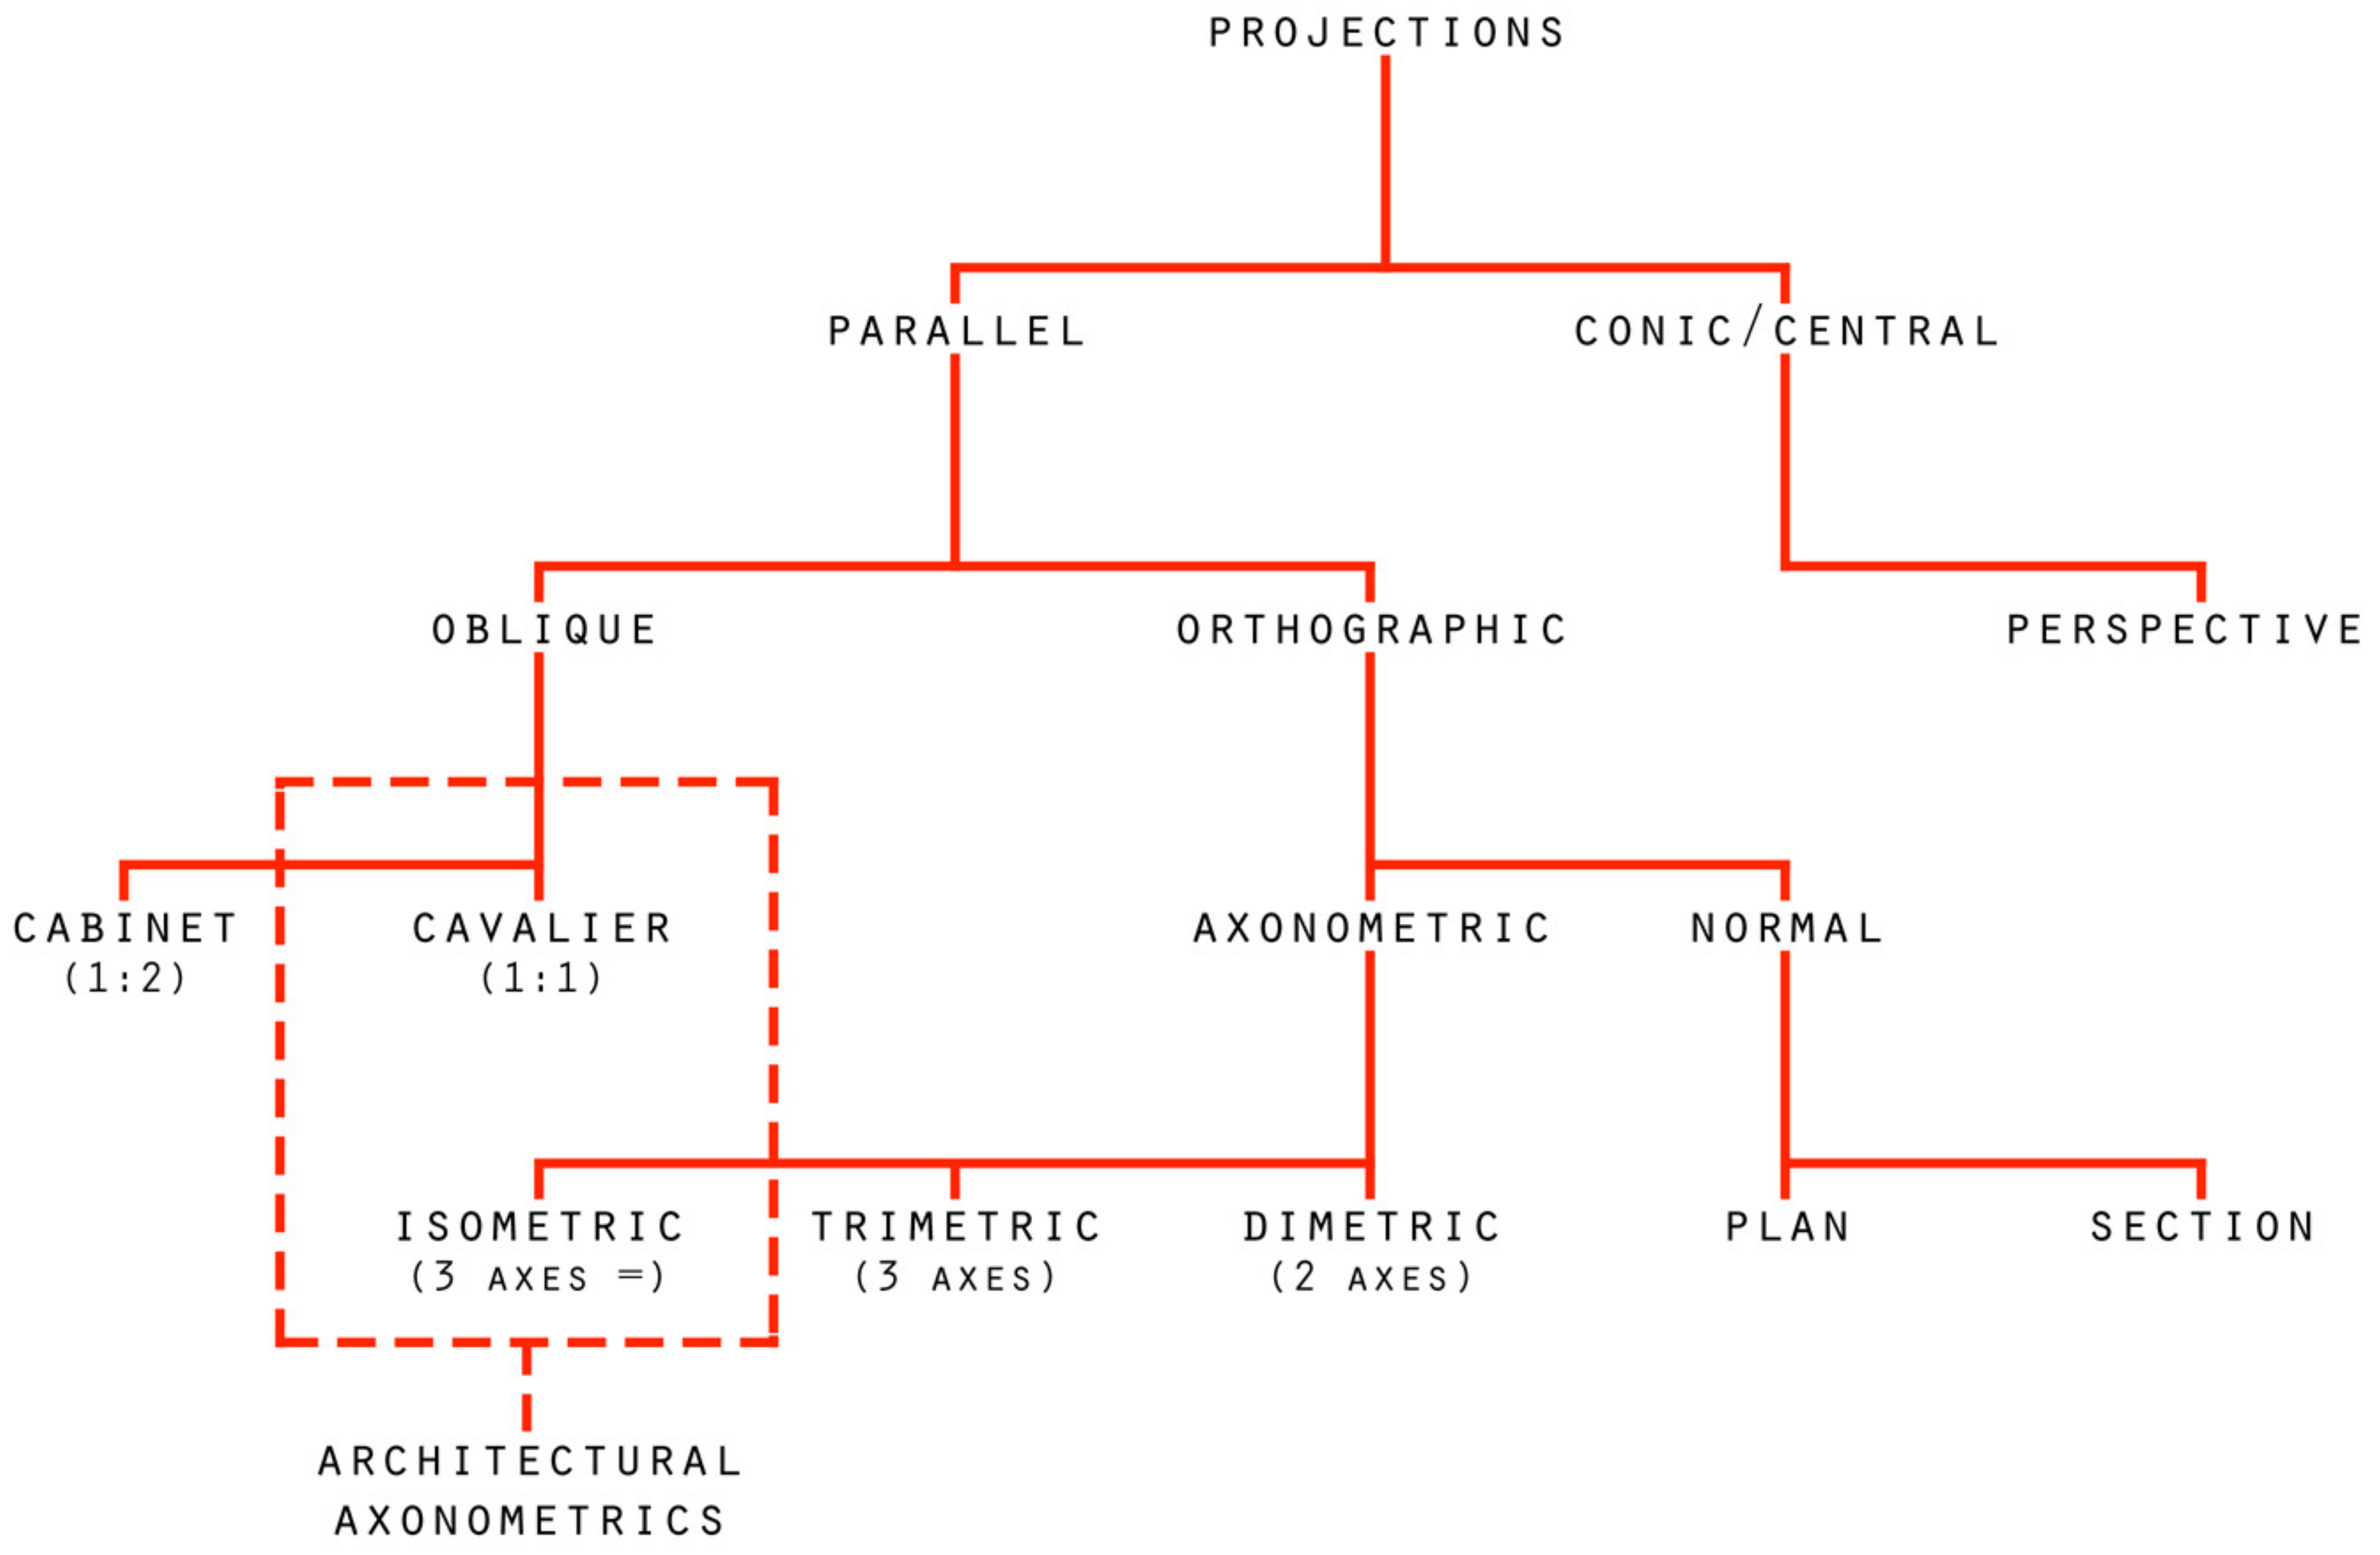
PROJECTIONS

PARALLEL

CONIC/CENTRAL

OBLIQUE

ORTHOGRAPHIC

PERSPECTIVE

CABINET (1:2)

CAVALIER (1:1)

AXONOMETRIC

NORMAL

ISOMETRIC (3 AXES =)

TRIMETRIC (3 AXES)

DIMETRIC (2 AXES)

PLAN

SECTION

ARCHITECTURAL AXONOMETRICS